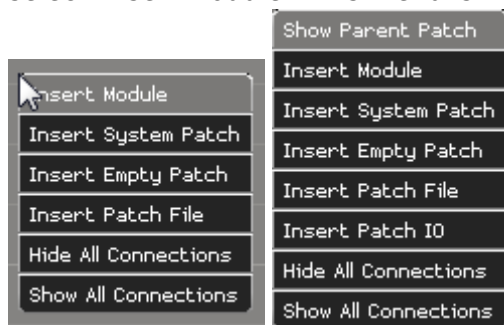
Insert Module
Insert System Patch
Insert Empty Patch
Insert Patch File
Hide All Connections
Show All Connections

Show Parent Patch
Insert Module
Insert System Patch
Insert Empty Patch
Insert Patch File
Insert Patch IO
Hide All Connections
Show All Connections